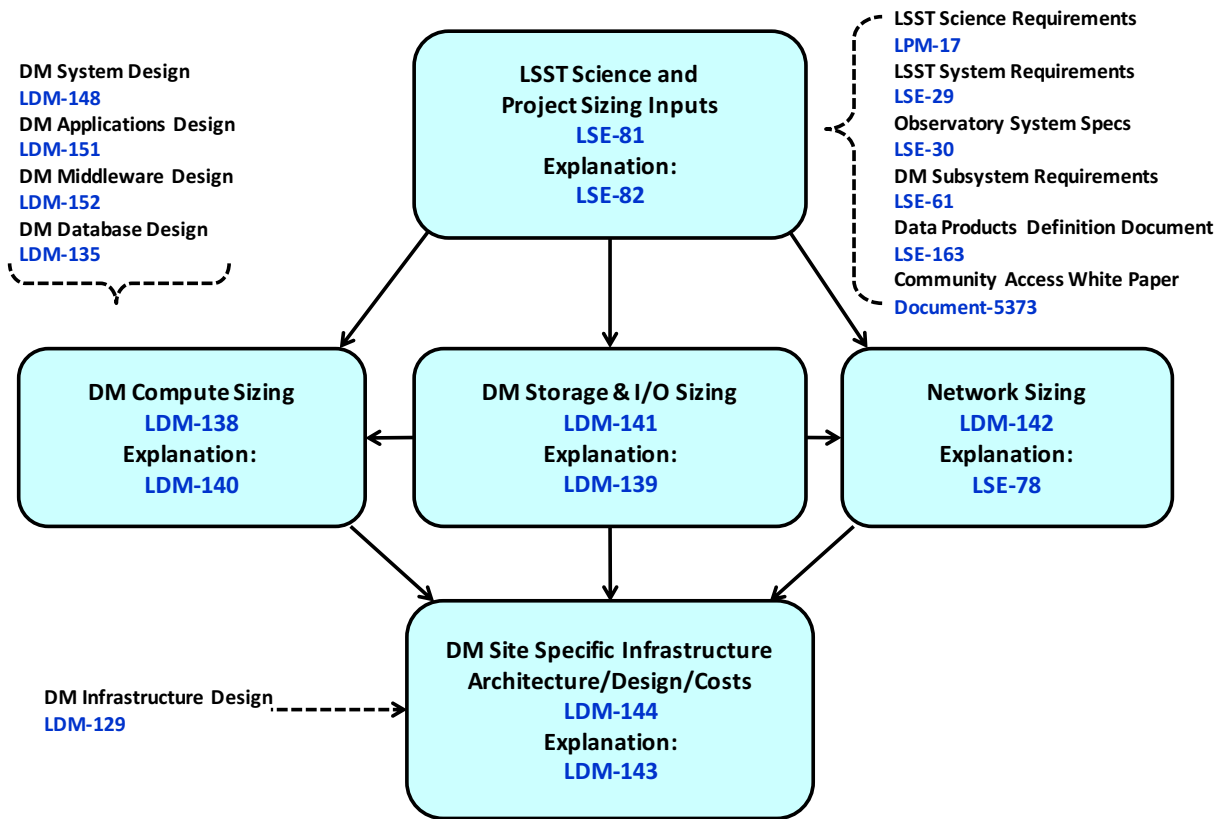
DM System Design
LDM-148
DM Applications Design
LDM-151
DM Middleware Design
LDM-152
DM Database Design
LDM-135

LSST Science and Project Sizing Inputs
LSE-81
Explanation:
LSE-82

LSST Science Requirements
LPM-17
LSST System Requirements
LSE-29
Observatory System Specs
LSE-30
DM Subsystem Requirements
LSE-61
Data Products Definition Document
LSE-163
Community Access White Paper
Document-5373

DM Compute Sizing
LDM-138
Explanation:
LDM-140

DM Storage & I/O Sizing
LDM-141
Explanation:
LDM-139

Network Sizing
LDM-142
Explanation:
LSE-78

DM Infrastructure Design
LDM-129

DM Site Specific Infrastructure Architecture/Design/Costs
LDM-144
Explanation:
LDM-143